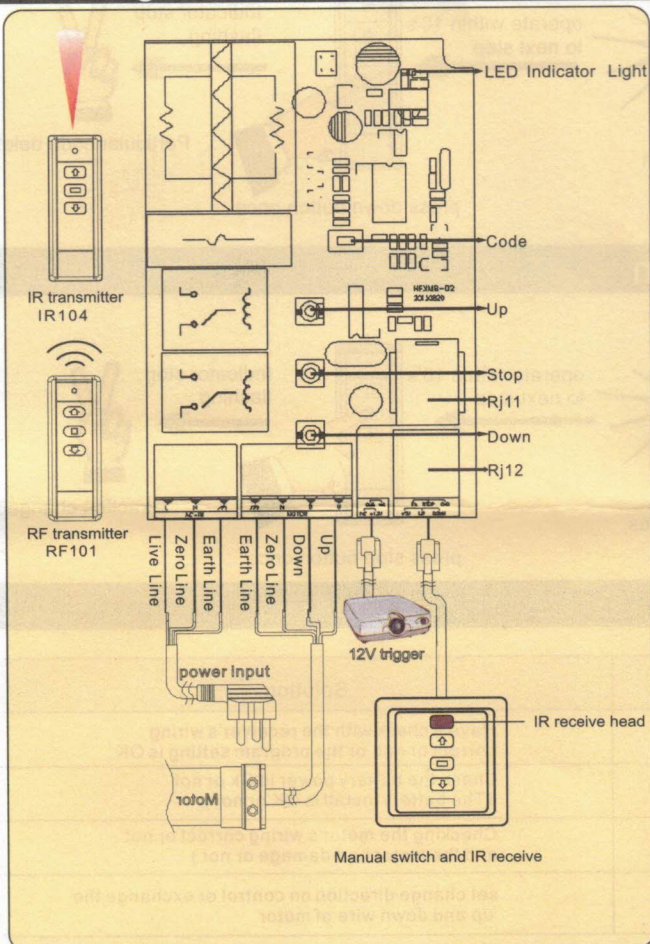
LED Indicator Light

Code

HFXMR-02

Up

Stop

Rj11

Down

Rj12

IR transmitter
IR104

RF transmitter
RF101

Live Line

Zero Line

Earth Line

Earth Line

Zero Line

Down

Up

12V trigger

power input

Motor

IR receive head

Manual switch and IR receive